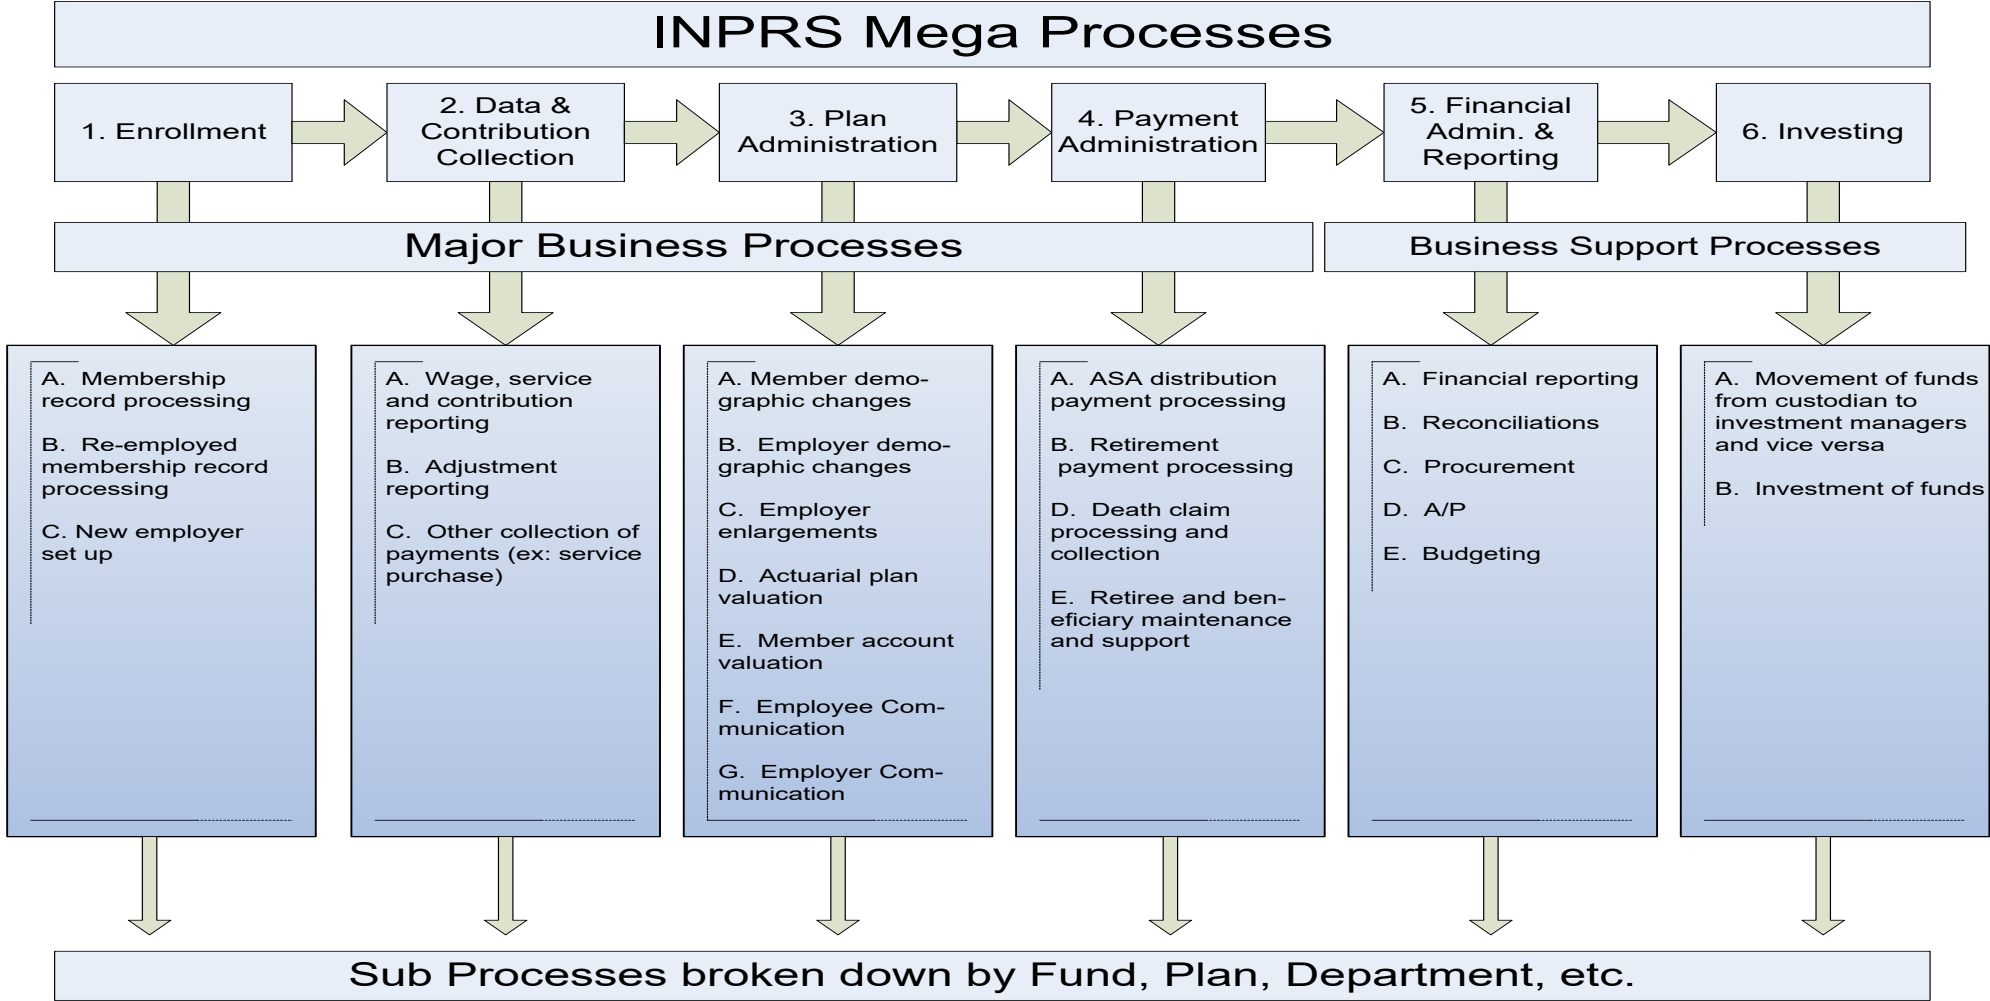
INPRS Mega Processes

1. Enrollment

2. Data & Contribution Collection

3. Plan Administration

4. Payment Administration

5. Financial Admin. & Reporting

6. Investing

Major Business Processes

Business Support Processes

A. Membership record processing

B. Re-employed membership record processing

C. New employer set up

A. Wage, service and contribution reporting

B. Adjustment reporting

C. Other collection of payments (ex: service purchase)

A. Member demographic changes

B. Employer demographic changes

C. Employer enlargements

D. Actuarial plan valuation

E. Member account valuation

F. Employee Communication

G. Employer Communication

A. ASA distribution payment processing

B. Retirement payment processing

D. Death claim processing and collection

E. Retiree and beneficiary maintenance and support

A. Financial reporting

B. Reconciliations

C. Procurement

D. A/P

E. Budgeting

A. Movement of funds from custodian to investment managers and vice versa

B. Investment of funds

Sub Processes broken down by Fund, Plan, Department, etc.